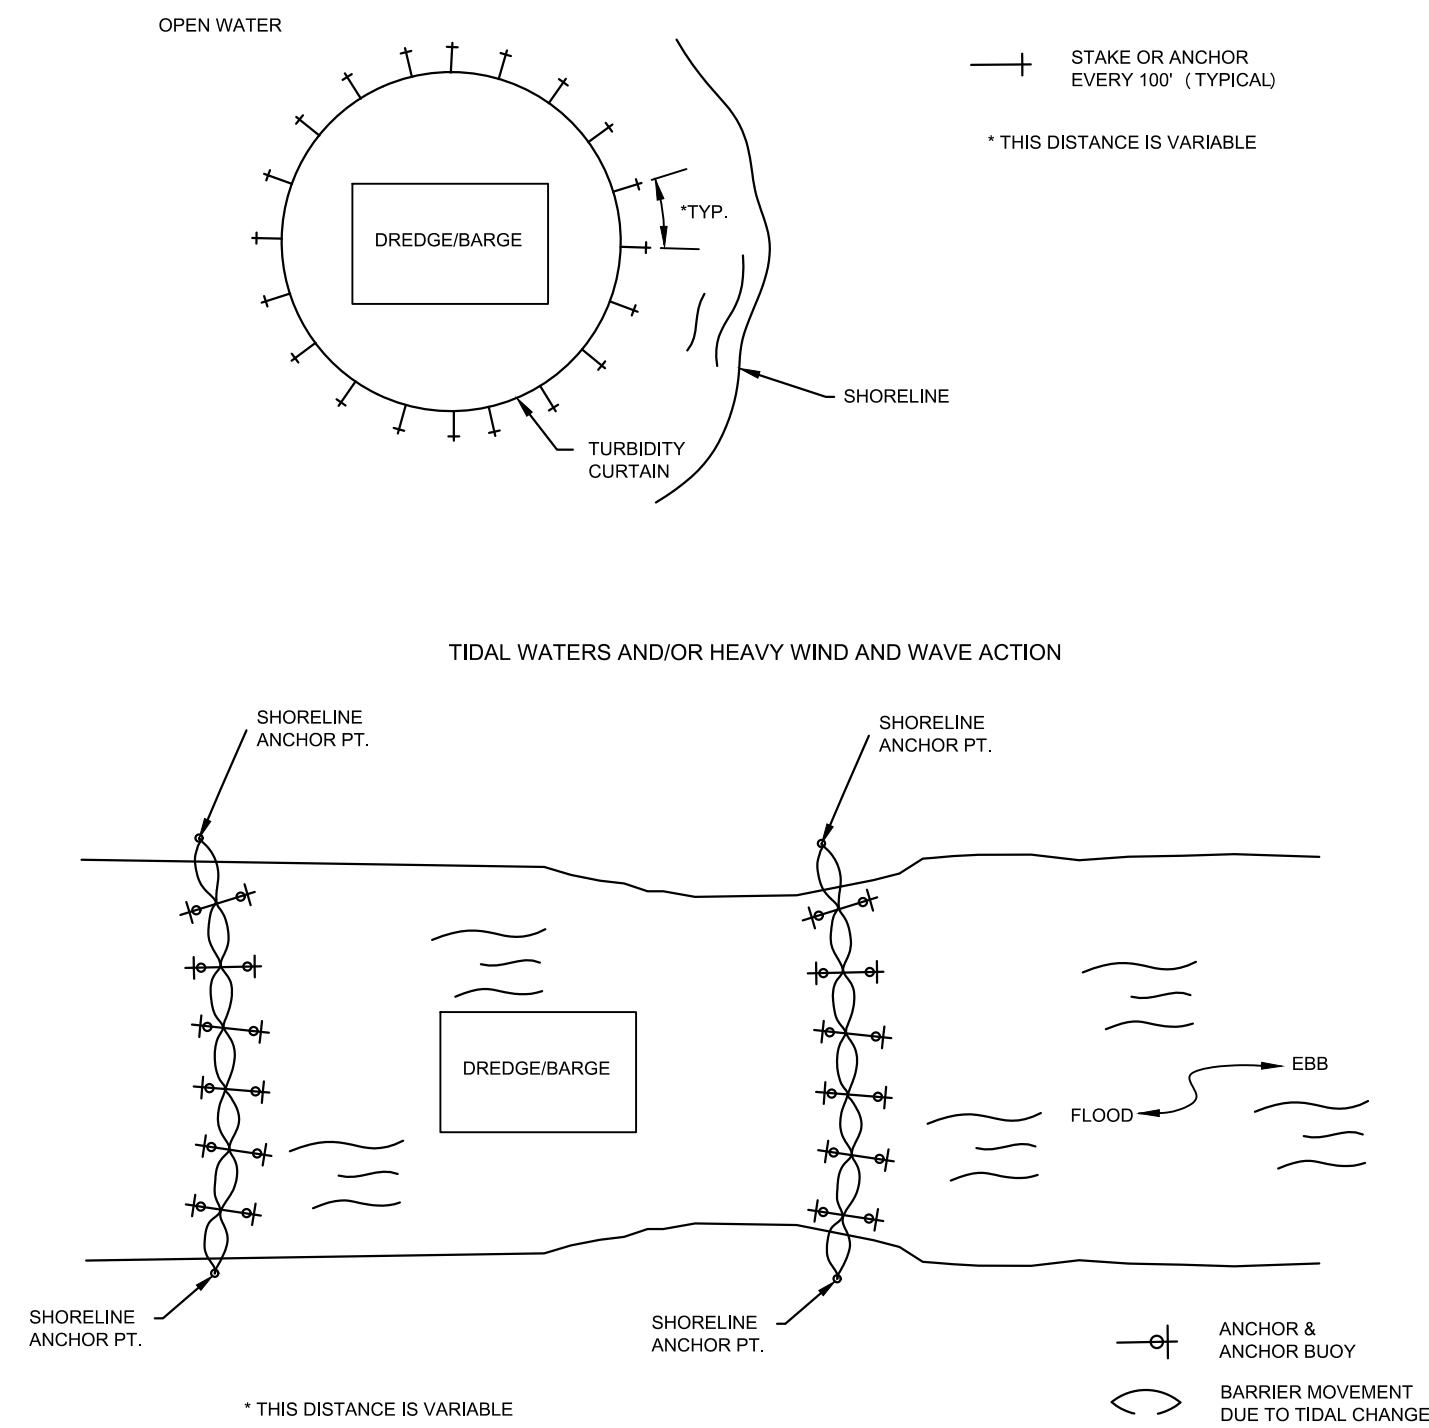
OPEN WATER

STAKE OR ANCHOR EVERY 100' (TYPICAL)

* THIS DISTANCE IS VARIABLE

DREDGE/BARGE

*TYP.

SHORELINE

TURBIDITY CURTAIN

TIDAL WATERS AND/OR HEAVY WIND AND WAVE ACTION

SHORELINE ANCHOR PT.

SHORELINE ANCHOR PT.

DREDGE/BARGE

EBB

FLOOD

SHORELINE ANCHOR PT.

SHORELINE ANCHOR PT.

ANCHOR & ANCHOR BUOY

BARRIER MOVEMENT DUE TO TIDAL CHANGE

* THIS DISTANCE IS VARIABLE